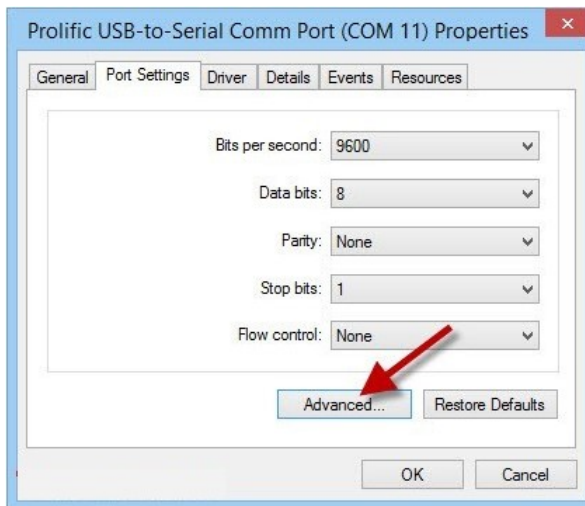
Prolific USB-to-Serial Comm Port (COM 11) Properties

×

General | Port Settings | Driver | Details | Events | Resources

Bits per second: 9600

Data bits: 8

Parity: None

Stop bits: 1

Flow control: None

Advanced...

Restore Defaults

OK

Cancel